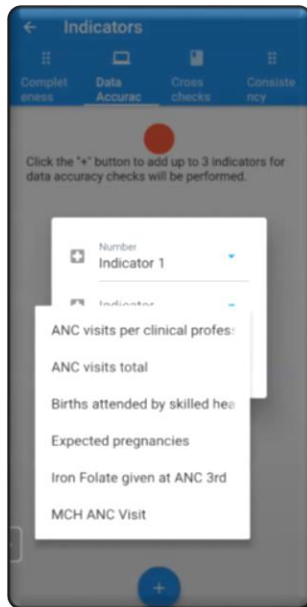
Indicators

Completeness

Data Accurac

Cross checks

Consistency

Click the "+" button to add up to 3 indicators for data accuracy checks will be performed.

Number
Indicator 1

Indicator

ANC visits per clinical profes

ANC visits total

Births attended by skilled hea

Expected pregnancies

Iron Folate given at ANC 3rd

MCH ANC Visit

+